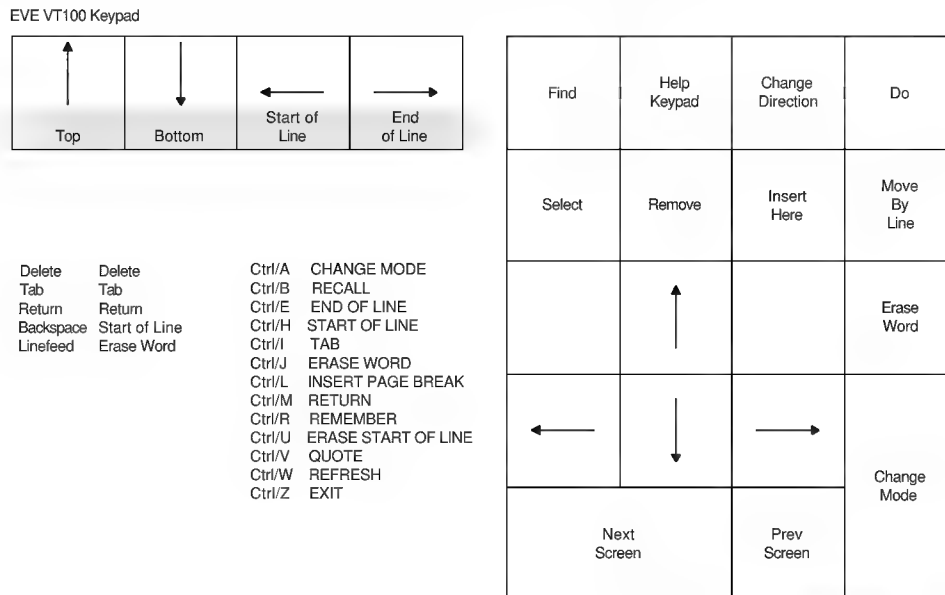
EVE VT100 Keypad

| Top | Bottom | Start of Line | End of Line |
|---|---|---|---|

| Delete | Delete |
|---|---|
| Tab | Tab |
| Return | Return |
| Backspace | Start of Line |
| Linefeed | Erase Word |

| Ctrl/A | CHANGE MODE |
|---|---|
| Ctrl/B | RECALL |
| Ctrl/E | END OF LINE |
| Ctrl/H | START OF LINE |
| Ctrl/I | TAB |
| Ctrl/J | ERASE WORD |
| Ctrl/L | INSERT PAGE BREAK |
| Ctrl/M | RETURN |
| Ctrl/R | REMEMBER |
| Ctrl/U | ERASE START OF LINE |
| Ctrl/V | QUOTE |
| Ctrl/W | REFRESH |
| Ctrl/Z | EXIT |

| Find | Help Keypad | Change Direction | Do |
|---|---|---|---|
| Select | Remove | Insert Here | Move By Line |
| | | | Erase Word |
| | | | Change Mode |
| Next Screen | | Prev Screen | |